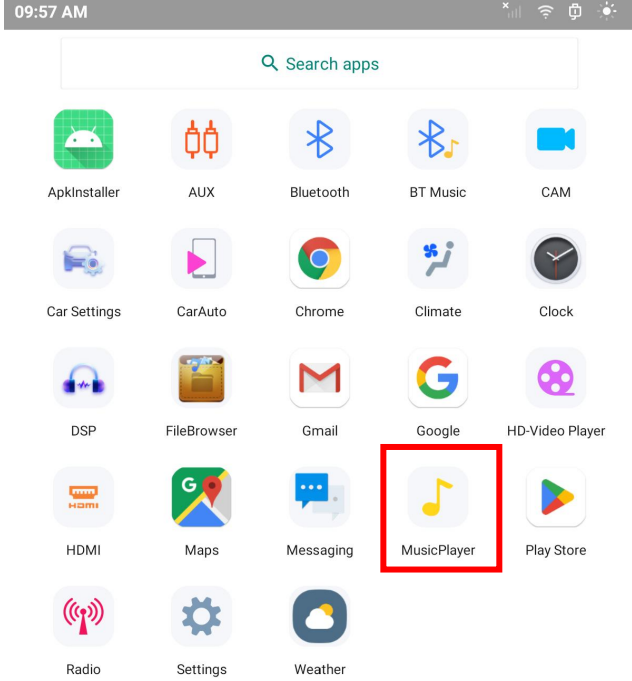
09:57 AM

Search apps

ApkInstaller
AUX
Bluetooth
BT Music
CAM

Car Settings
CarAuto
Chrome
Climate
Clock

DSP
FileBrowser
Gmail
Google
HD-Video Player

HDMI
HDMI
Maps
Messaging
MusicPlayer
Play Store

Radio
Settings
Weather